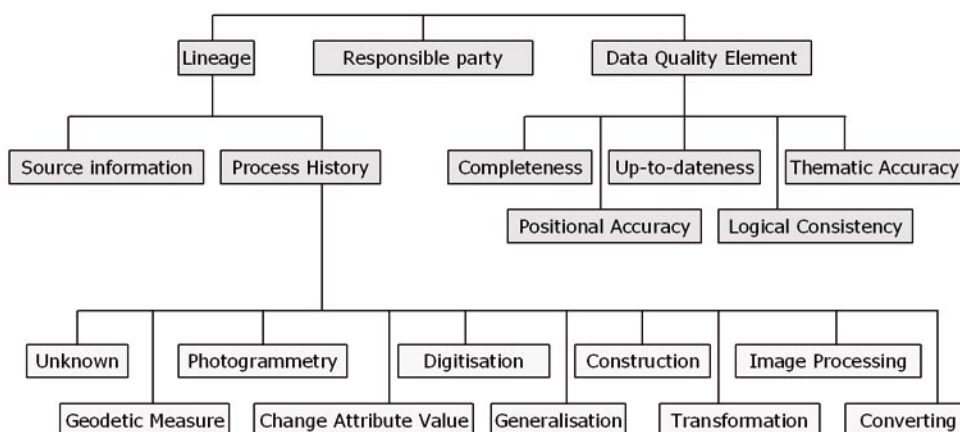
Lineage
Responsible party
Data Quality Element

Source information
Process History

Completeness
Up-to-dateness
Thematic Accuracy
Positional Accuracy
Logical Consistency

Unknown
Photogrammetry
Digitisation
Construction
Image Processing
Geodetic Measure
Change Attribute Value
Generalisation
Transformation
Converting